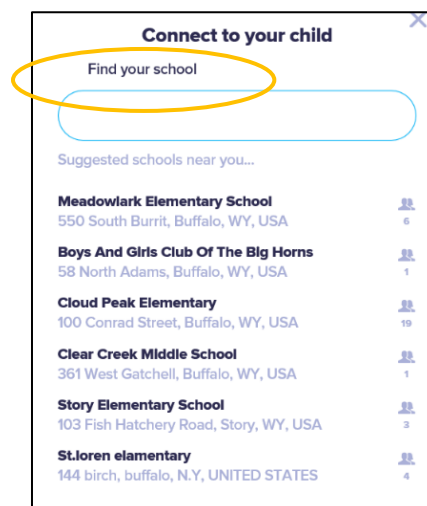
Connect to your child

Find your school

Suggested schools near you...

Meadowlark Elementary School
550 South Burrit, Buffalo, WY, USA
6

Boys And Girls Club Of The Big Horns
58 North Adams, Buffalo, WY, USA
1

Cloud Peak Elementary
100 Conrad Street, Buffalo, WY, USA
19

Clear Creek Middle School
361 West Gatchell, Buffalo, WY, USA
1

Story Elementary School
103 Fish Hatchery Road, Story, WY, USA
3

St.loren elamentary
144 birch, buffalo, N.Y, UNITED STATES
4